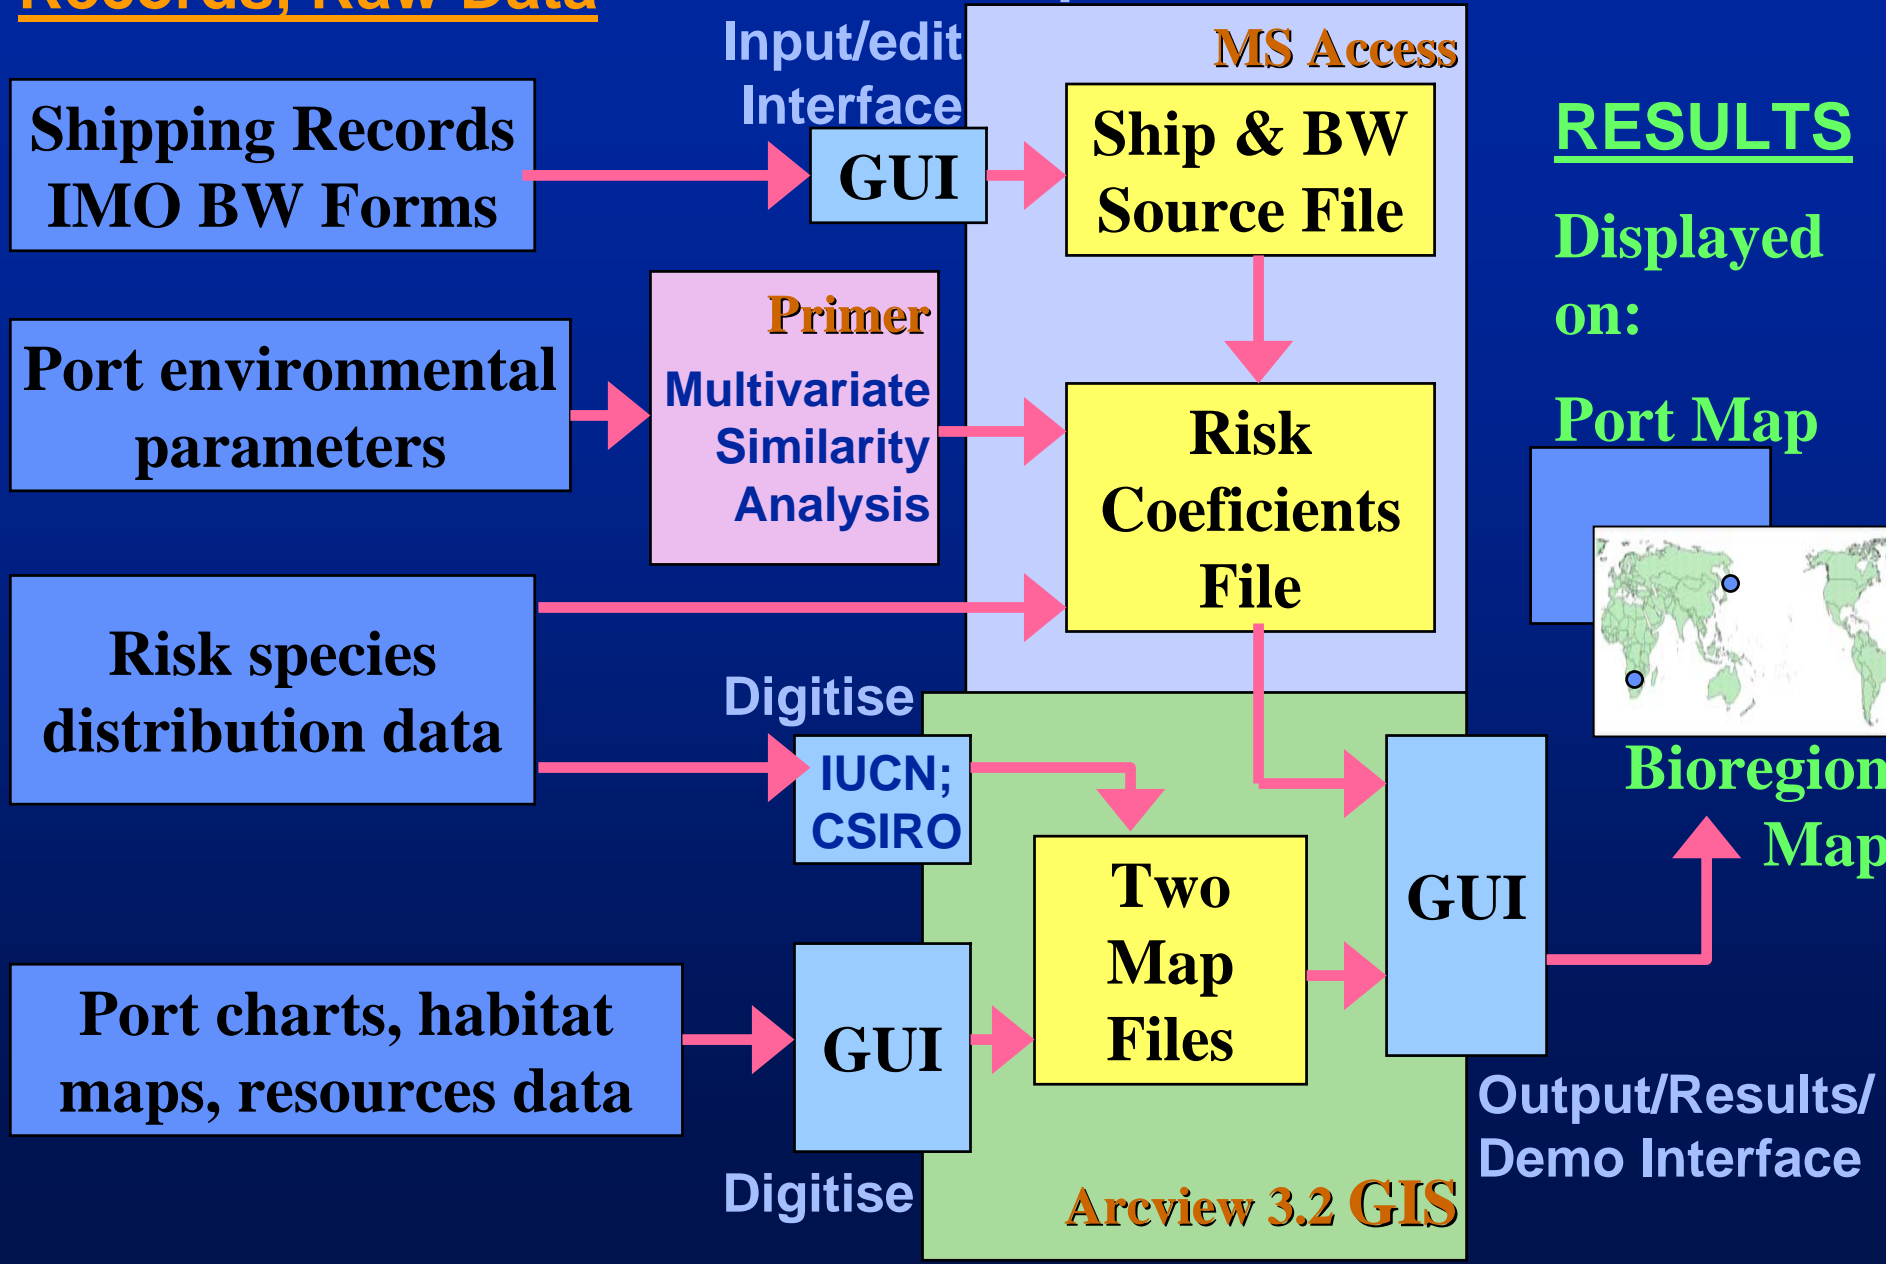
Records, Raw Data

Input/edit Interface

MS Access

Shipping Records IMO BW Forms

GUI

Ship & BW Source File

RESULTS

Displayed on:

Port Map

Primer

Multivariate Similarity Analysis

Port environmental parameters

Risk Coeficients File

Risk species distribution data

Digitise

IUCN; CSIRO

Two Map Files

GUI

Bioregion Map

Port charts, habitat maps, resources data

GUI

Digitise

Arcview 3.2 GIS

Output/Results/ Demo Interface